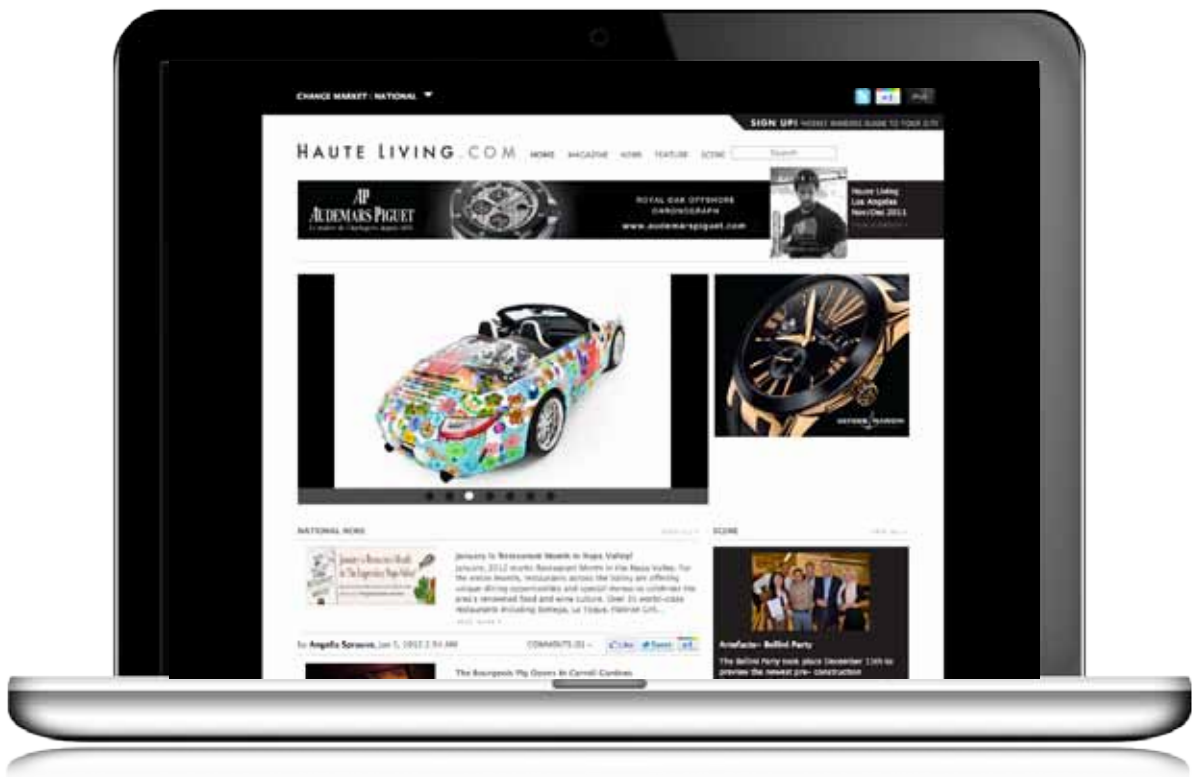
CHANGE MARKET : NATIONAL

SIGN UP! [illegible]

HAUTE LIVING.COM HOME MAGAZINE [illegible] FEATURE SCENE Search

AP AUDEMARS PIGUET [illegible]

ROYAL OAK OFFSHORE CHRONOGRAPH

www.audemarspiguet.com

Haute Living Los Angeles Nov/Dec 2011

NATIONAL NEWS

January is Restaurant Month in Napa Valley!

January 2012 marks Restaurant Month in the Napa Valley. For the entire month, restaurants across the Valley are offering unique dining opportunities and special menus to celebrate the area's renowned food and wine culture. Over 35 world-class restaurants including Bottega, La Toque, Market Grill, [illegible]

By Angelia Sprague, Jan 5, 2012 2:54 AM COMMENTS (0) Like Tweet +1

The Bourgeois Pig Opens At Carroll Gardens

SCENE

Arcadia+ Bellini Party

The Bellini Party took place December 13th to preview the newest pre- construction